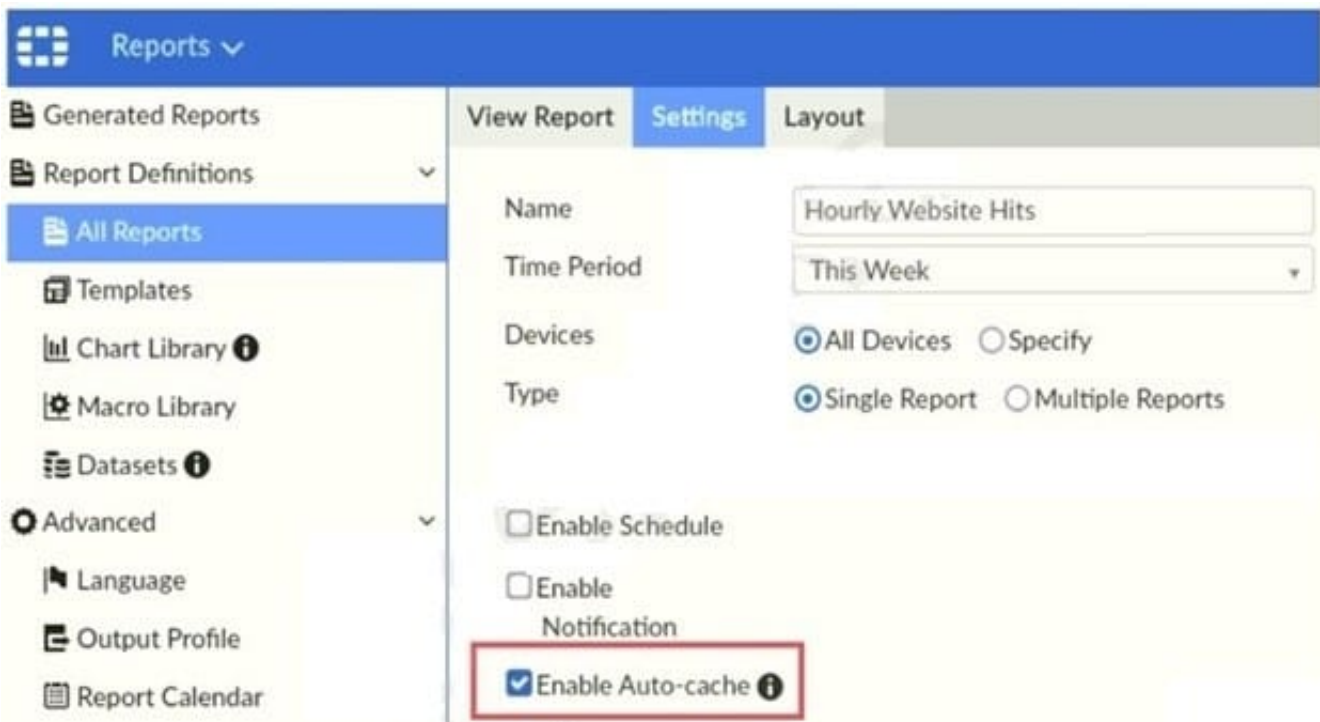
Reports

Generated Reports

Report Definitions

All Reports

Templates

Chart Library

Macro Library

Datasets

Advanced

Language

Output Profile

Report Calendar

View Report | Settings | Layout

Name: Hourly Website Hits

Time Period: This Week

Devices: All Devices / Specify

Type: Single Report / Multiple Reports

Enable Schedule

Enable Notification

Enable Auto-cache